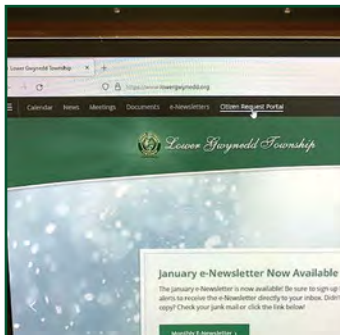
Lower Gwynedd Township × +

https://www.lowergwynedd.org

Calendar News Meetings Documents e-Newsletters Citizen Request Portal

Lower Gwynedd Township

January e-Newsletter Now Available

The January e-Newsletter is now available! Be sure to sign up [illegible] alerts to receive the e-Newsletter directly to your inbox. Didn't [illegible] copy? Check your junk mail or click the link below!

Monthly E-Newsletter ›